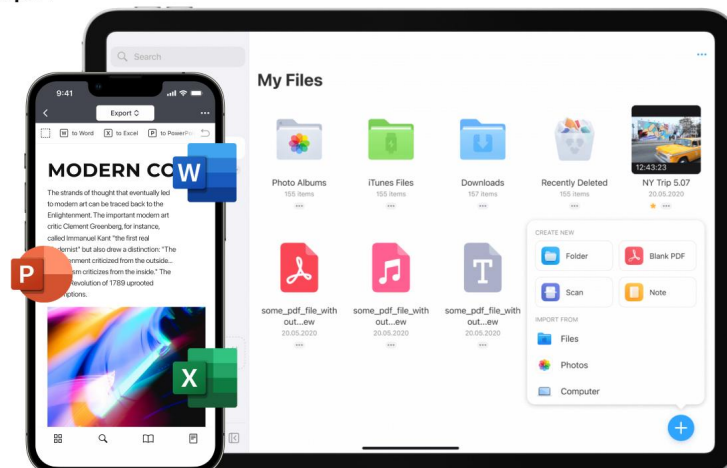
9:41

Export

to Word to Excel to PowerPo

MODERN CO

The strands of thought that eventually led to modern art can be traced back to the Enlightenment. The important modern art critic Clement Greenberg, for instance, called Immanuel Kant "the first real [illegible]dernist" but also drew a distinction: "The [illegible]nment criticized from the outside... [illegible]sm criticizes from the inside." The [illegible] Revolution of 1789 uprooted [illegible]mptions.

W

P

X

Search

My Files

Photo Albums
155 items

iTunes Files
155 items

Downloads
157 items

Recently Deleted
155 items

12:43:23
NY Trip 5.07
20.05.2020

some_pdf_file_without...ew
20.05.2020

some_pdf_file_without...ew
20.05.2020

some_pdf_file_without...ew
20.05.2020

CREATE NEW

Folder

Blank PDF

Scan

Note

IMPORT FROM

Files

Photos

Computer

+